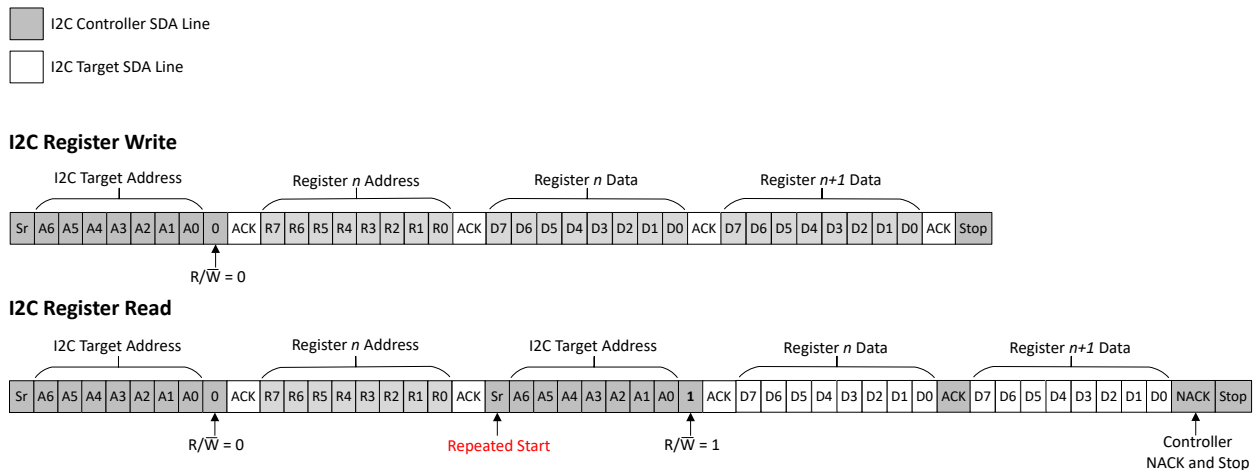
I2C Controller SDA Line

I2C Target SDA Line

**I2C Register Write**

I2C Target Address

Register *n* Address

Register *n* Data

Register *n+1* Data

| Sr | A6 | A5 | A4 | A3 | A2 | A1 | A0 | 0 | ACK | R7 | R6 | R5 | R4 | R3 | R2 | R1 | R0 | ACK | D7 | D6 | D5 | D4 | D3 | D2 | D1 | D0 | ACK | D7 | D6 | D5 | D4 | D3 | D2 | D1 | D0 | ACK | Stop |
|---|---|---|---|---|---|---|---|---|---|---|---|---|---|---|---|---|---|---|---|---|---|---|---|---|---|---|---|---|---|---|---|---|---|---|---|---|---|

$R/\overline{W} = 0$

**I2C Register Read**

I2C Target Address

Register *n* Address

I2C Target Address

Register *n* Data

Register *n+1* Data

| Sr | A6 | A5 | A4 | A3 | A2 | A1 | A0 | 0 | ACK | R7 | R6 | R5 | R4 | R3 | R2 | R1 | R0 | ACK | Sr | A6 | A5 | A4 | A3 | A2 | A1 | A0 | 1 | ACK | D7 | D6 | D5 | D4 | D3 | D2 | D1 | D0 | ACK | D7 | D6 | D5 | D4 | D3 | D2 | D1 | D0 | NACK | Stop |
|---|---|---|---|---|---|---|---|---|---|---|---|---|---|---|---|---|---|---|---|---|---|---|---|---|---|---|---|---|---|---|---|---|---|---|---|---|---|---|---|---|---|---|---|---|---|---|---|

$R/\overline{W} = 0$

Repeated Start

$R/\overline{W} = 1$

Controller NACK and Stop